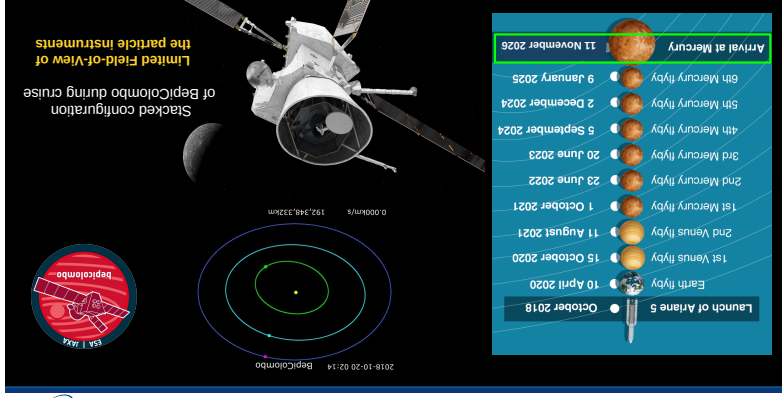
Limited Field-of-View of the particle instruments

Stacked configuration of BepiColombo during cruise

Arrival at Mercury 11 November 2026
6th Mercury flyby 9 January 2025
5th Mercury flyby 2 December 2024
4th Mercury flyby 5 September 2024
3rd Mercury flyby 20 June 2023
2nd Mercury flyby 23 June 2022
1st Mercury flyby 1 October 2021
2nd Venus flyby 11 August 2021
1st Venus flyby 15 October 2020
Earth flyby 10 April 2020
Launch of Ariane 5 October 2018

0.000km/s 192,348,332km

2018-10-20 02:14 BepiColombo

bepicolombo
ESA | JAXA